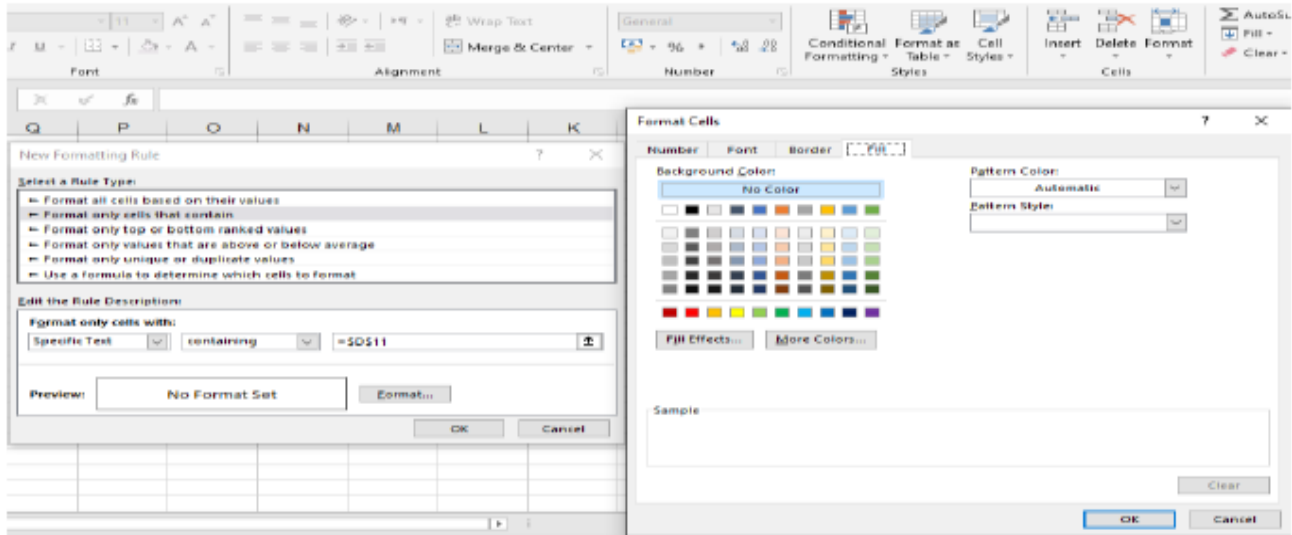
11 A A
Wrap Text
General
Merge & Center
% ,
Conditional Formatting
Format as Table
Cell Styles
Insert Delete Format
AutoSu
Fill
Clear
Font
Alignment
Number
Styles
Cells

Q P O N M L K

New Formatting Rule
?
Select a Rule Type:
► Format all cells based on their values
► Format only cells that contain
► Format only top or bottom ranked values
► Format only values that are above or below average
► Format only unique or duplicate values
► Use a formula to determine which cells to format

Edit the Rule Description:
Format only cells with:
Specific Text
containing
=$D$11

Preview:
No Format Set
Format...
OK
Cancel

Format Cells
?
Number Font Border Fill
Background Color:
No Color
Pattern Color:
Automatic
Pattern Style:
Fill Effects...
More Colors...
Sample
Clear
OK
Cancel